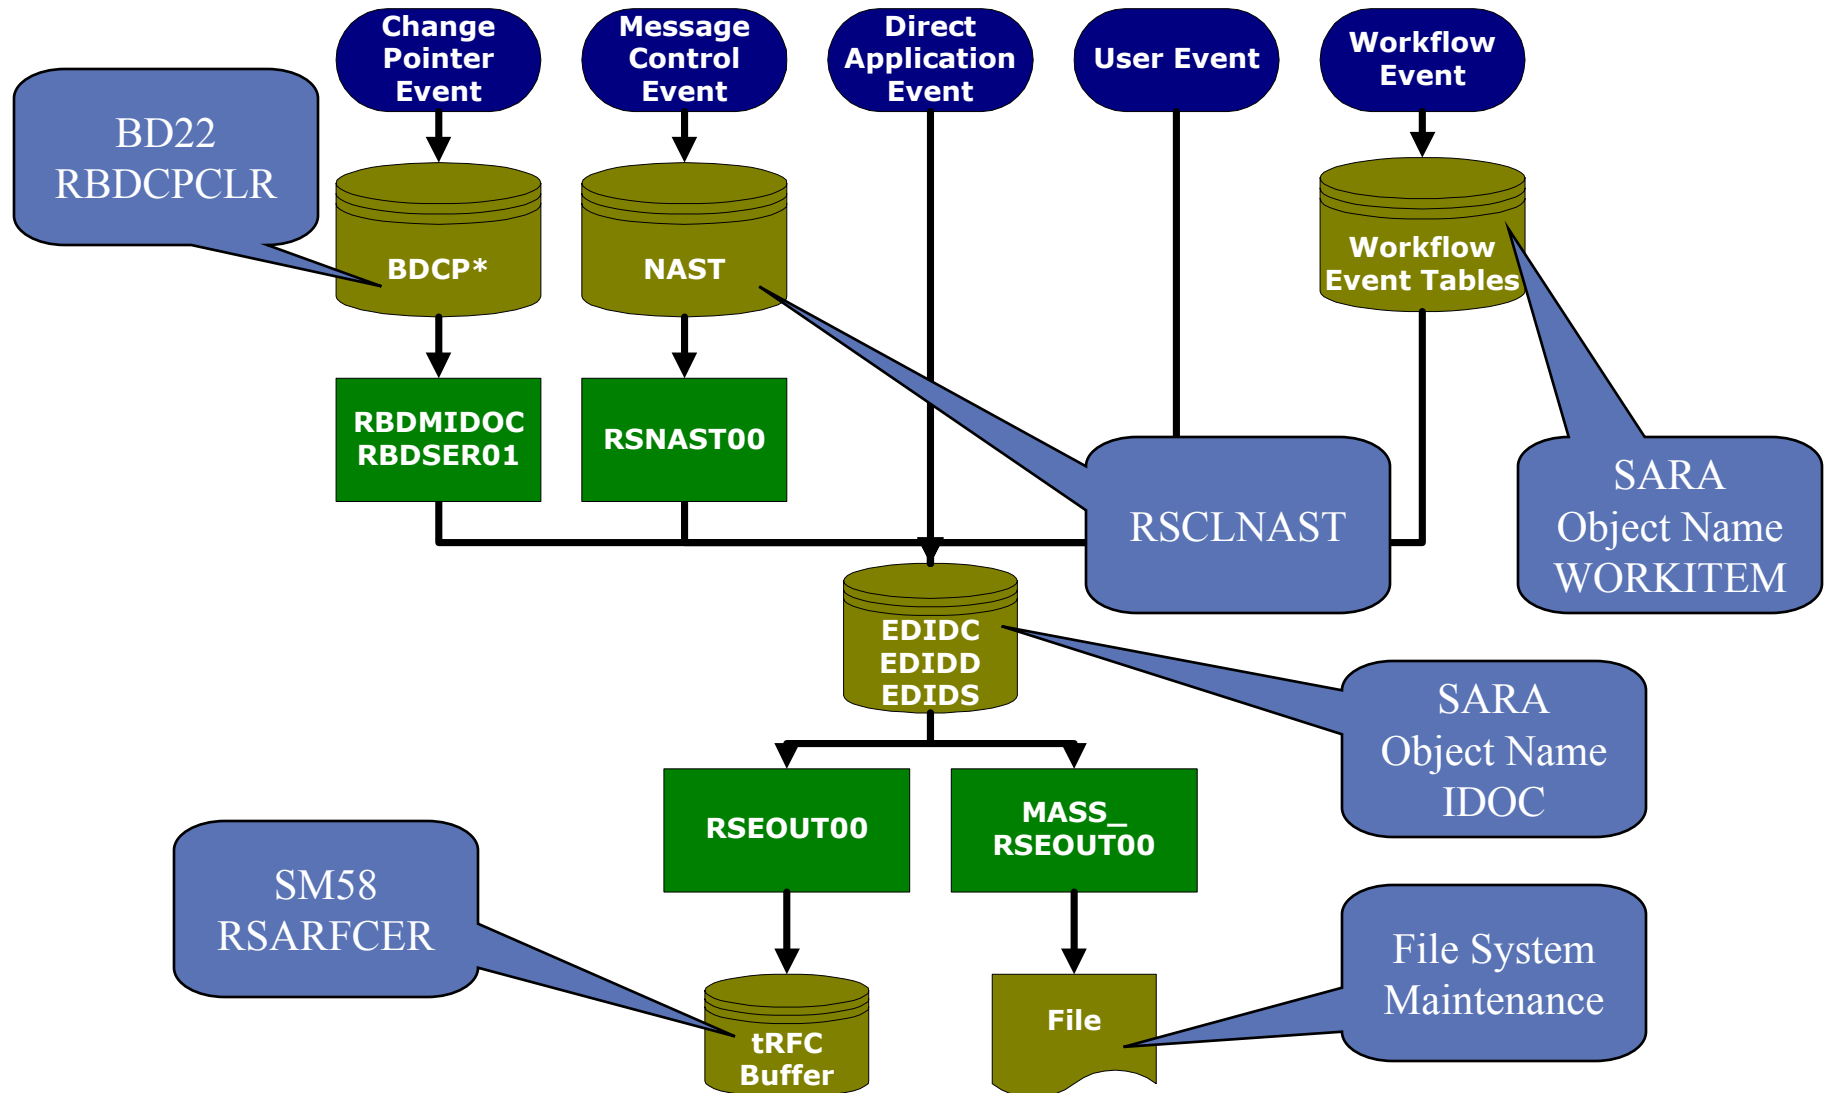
Change Pointer Event

Message Control Event

Direct Application Event

User Event

Workflow Event

BD22 RBDCPCLR

BDCP*

NAST

Workflow Event Tables

RBDMIDOC RBDSER01

RSNAST00

RSCLNAST

SARA Object Name WORKITEM

EDIDC EDIDD EDIDS

SARA Object Name IDOC

RSEOUT00

MASS_ RSEOUT00

SM58 RSARFCER

tRFC Buffer

File

File System Maintenance